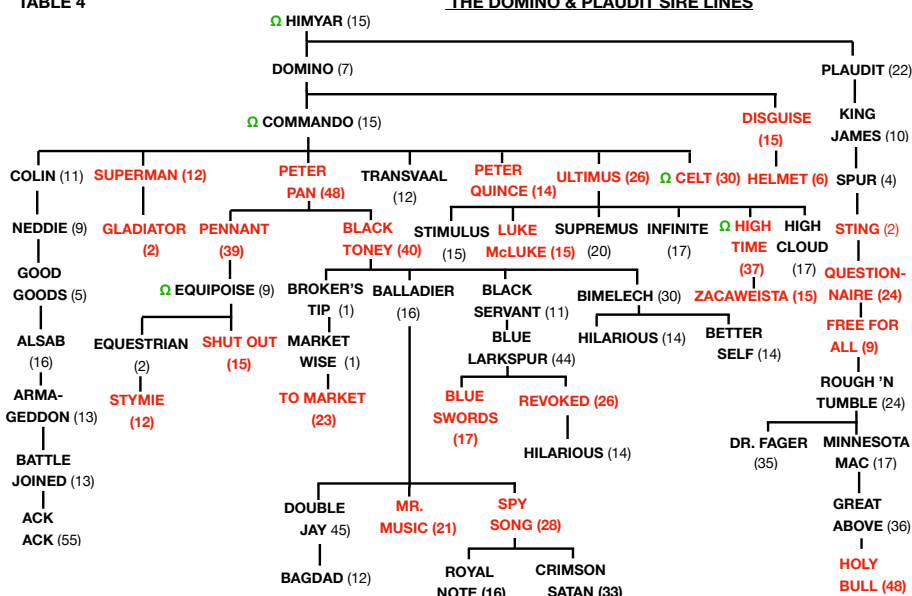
TABLE 4

THE DOMINO & PLAUDIT SIRE LINES

Ω HIMYAR (15)

DOMINO (7)

PLAUDIT (22)

Ω COMMANDO (15)

DISGUISE (15)

KING JAMES (10)

COLIN (11)

SUPERMAN (12)

PETER PAN (48)

TRANSVAAL (12)

PETER QUINCE (14)

ULTIMUS (26)

Ω CELT (30)

HELMET (6)

SPUR (4)

NEDDIE (9)

GLADIATOR (2)

PENNANT (39)

BLACK TONEY (40)

STIMULUS (15)

LUKE McLUKE (15)

SUPREMUS (20)

INFINITE (17)

Ω HIGH TIME (37)

HIGH CLOUD (17)

STING (2)

GOOD GOODS (5)

Ω EQUIPOISE (9)

BROKER'S TIP (1)

BALLADIER (16)

BLACK SERVANT (11)

BIMELECH (30)

ZACAWEISTA (15)

QUESTION-NAIRE (24)

ALSAB (16)

EQUESTRIAN (2)

SHUT OUT (15)

MARKET WISE (1)

BLUE LARKSPUR (44)

HILARIOUS (14)

BETTER SELF (14)

FREE FOR ALL (9)

ARMA-GEDDON (13)

STYMIE (12)

TO MARKET (23)

BLUE SWORDS (17)

REVOKED (26)

ROUGH 'N TUMBLE (24)

BATTLE JOINED (13)

HILARIOUS (14)

DR. FAGER (35)

MINNESOTA MAC (17)

ACK ACK (55)

DOUBLE JAY 45)

MR. MUSIC (21)

SPY SONG (28)

GREAT ABOVE (36)

BAGDAD (12)

ROYAL NOTE (16)

CRIMSON SATAN (33)

HOLY BULL (48)